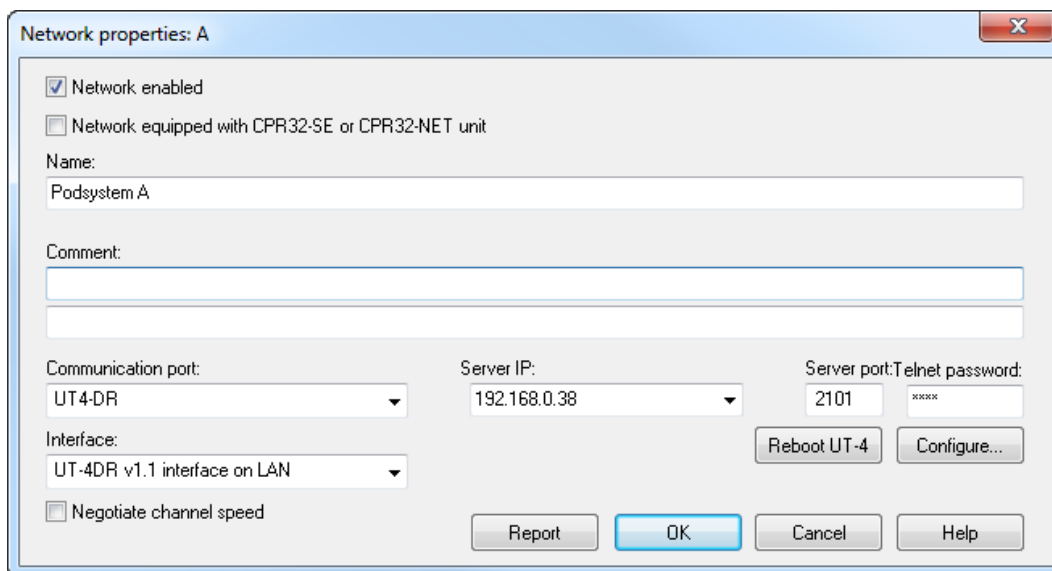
Network properties: A

Network enabled

Network equipped with CPR32-SE or CPR32-NET unit

Name:

Podsystem A

Comment:

Communication port:

UT4-DR

Server IP:

192.168.0.38

Server port:

2101

Telnet password:

****

Interface:

UT-4DR v1.1 interface on LAN

Reboot UT-4

Configure...

Negotiate channel speed

Report

OK

Cancel

Help